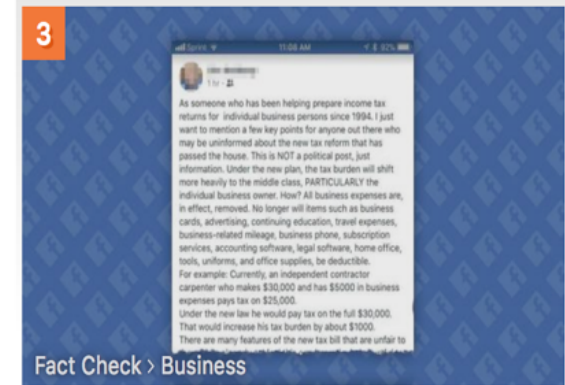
3

Sprint 11:06 AM 92%

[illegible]
1 hr ·

As someone who has been helping prepare income tax returns for individual business persons since 1994. I just want to mention a few key points for anyone out there who may be uninformed about the new tax reform that has passed the house. This is NOT a political post, just information. Under the new plan, the tax burden will shift more heavily to the middle class, PARTICULARLY the individual business owner. How? All business expenses are, in effect, removed. No longer will items such as business cards, advertising, continuing education, travel expenses, business-related mileage, business phone, subscription services, accounting software, legal software, home office, tools, uniforms, and office supplies, be deductible.
For example: Currently, an independent contractor carpenter who makes $30,000 and has $5000 in business expenses pays tax on $25,000.
Under the new law he would pay tax on the full $30,000. That would increase his tax burden by about $1000.
There are many features of the new tax bill that are unfair to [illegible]

Fact Check › Business